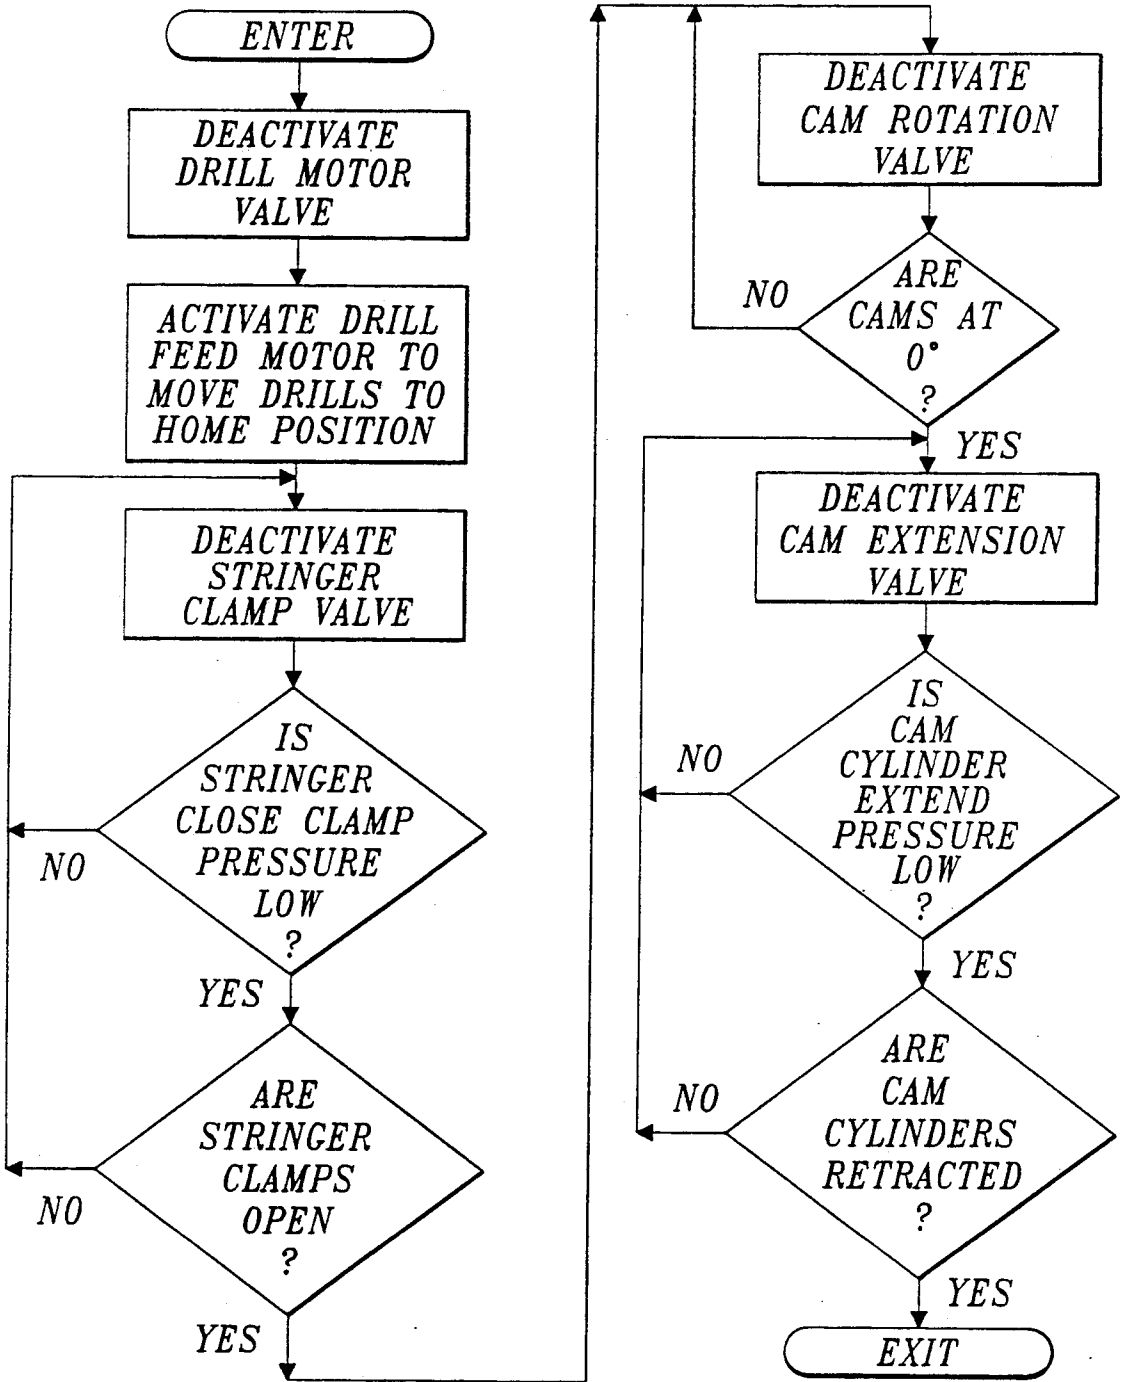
ENTER

DEACTIVATE DRILL MOTOR VALVE

ACTIVATE DRILL FEED MOTOR TO MOVE DRILLS TO HOME POSITION

DEACTIVATE STRINGER CLAMP VALVE

IS STRINGER CLOSE CLAMP PRESSURE LOW ?

NO

YES

ARE STRINGER CLAMPS OPEN ?

NO

YES

DEACTIVATE CAM ROTATION VALVE

NO

ARE CAMS AT $0^\circ$ ?

YES

DEACTIVATE CAM EXTENSION VALVE

NO

IS CAM CYLINDER EXTEND PRESSURE LOW ?

YES

NO

ARE CAM CYLINDERS RETRACTED ?

YES

EXIT